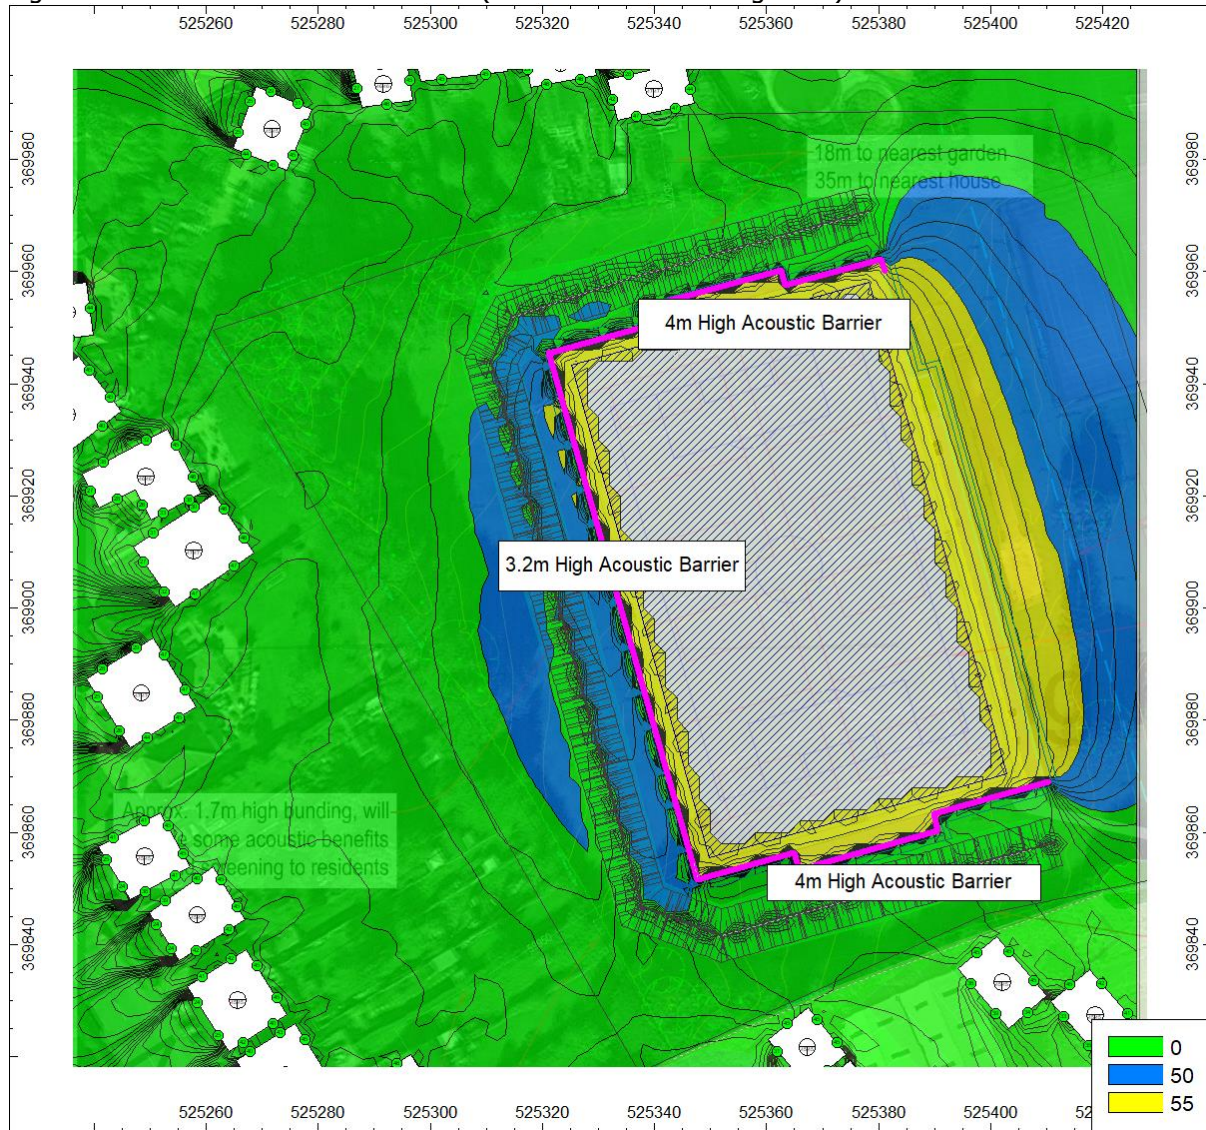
525260 525280 525300 525320 525340 525360 525380 525400 525420

369980 369960 369940 369920 369900 369880 369860 369840

18m to nearest garden
35m to nearest house

4m High Acoustic Barrier

3.2m High Acoustic Barrier

Approx. 1.7m high bunding, will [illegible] some acoustic benefits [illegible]eening to residents

4m High Acoustic Barrier

369980 369960 369940 369920 369900 369880 369860 369840

| | |
|---|---|
| | 0 |
| | 50 |
| | 55 |

525260 525280 525300 525320 525340 525360 525380 525400 52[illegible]